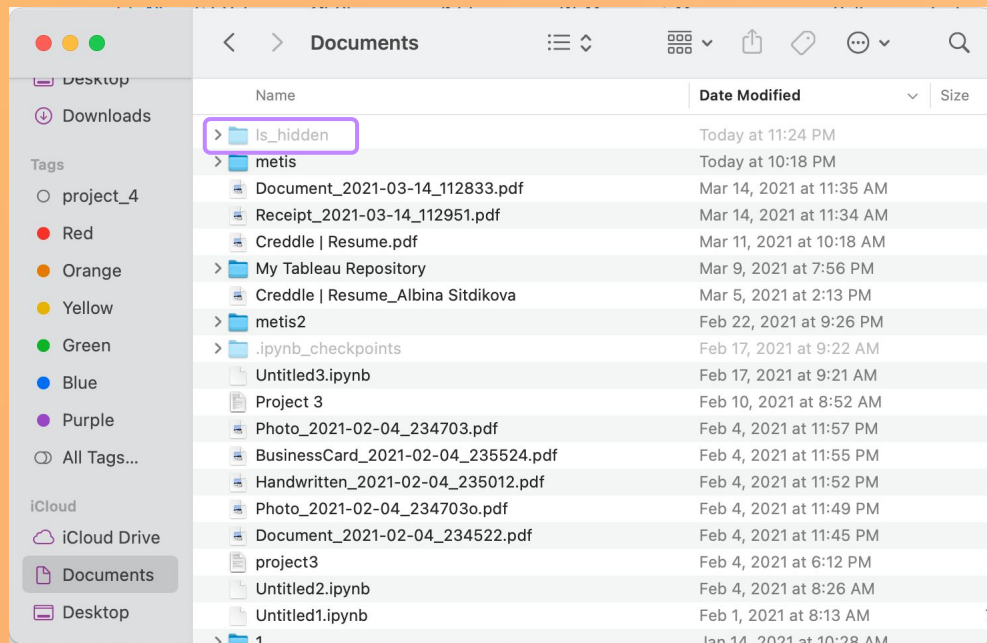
Desktop
Downloads
Tags
project_4
Red
Orange
Yellow
Green
Blue
Purple
All Tags...
iCloud
iCloud Drive
Documents
Desktop

Documents

| Name | Date Modified | Size |
|---|---|---|
| ls_hidden | Today at 11:24 PM | |
| metis | Today at 10:18 PM | |
| Document_2021-03-14_112833.pdf | Mar 14, 2021 at 11:35 AM | |
| Receipt_2021-03-14_112951.pdf | Mar 14, 2021 at 11:34 AM | |
| Creddle \| Resume.pdf | Mar 11, 2021 at 10:18 AM | |
| My Tableau Repository | Mar 9, 2021 at 7:56 PM | |
| Creddle \| Resume_Albina Sitdikova | Mar 5, 2021 at 2:13 PM | |
| metis2 | Feb 22, 2021 at 9:26 PM | |
| .ipynb_checkpoints | Feb 17, 2021 at 9:22 AM | |
| Untitled3.ipynb | Feb 17, 2021 at 9:21 AM | |
| Project 3 | Feb 10, 2021 at 8:52 AM | |
| Photo_2021-02-04_234703.pdf | Feb 4, 2021 at 11:57 PM | |
| BusinessCard_2021-02-04_235524.pdf | Feb 4, 2021 at 11:55 PM | |
| Handwritten_2021-02-04_235012.pdf | Feb 4, 2021 at 11:52 PM | |
| Photo_2021-02-04_234703o.pdf | Feb 4, 2021 at 11:49 PM | |
| Document_2021-02-04_234522.pdf | Feb 4, 2021 at 11:45 PM | |
| project3 | Feb 4, 2021 at 6:12 PM | |
| Untitled2.ipynb | Feb 4, 2021 at 8:26 AM | |
| Untitled1.ipynb | Feb 1, 2021 at 8:13 AM | |
| 1 | Jan 14, 2021 at 10:28 AM | |